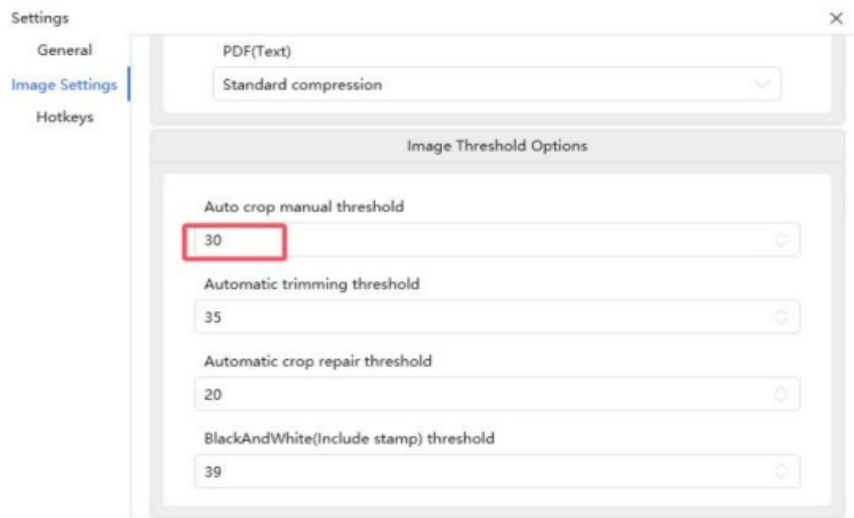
Settings
×
General
Image Settings
Hotkeys

PDF(Text)
Standard compression

Image Threshold Options

Auto crop manual threshold
30

Automatic trimming threshold
35

Automatic crop repair threshold
20

BlackAndWhite(Include stamp) threshold
39